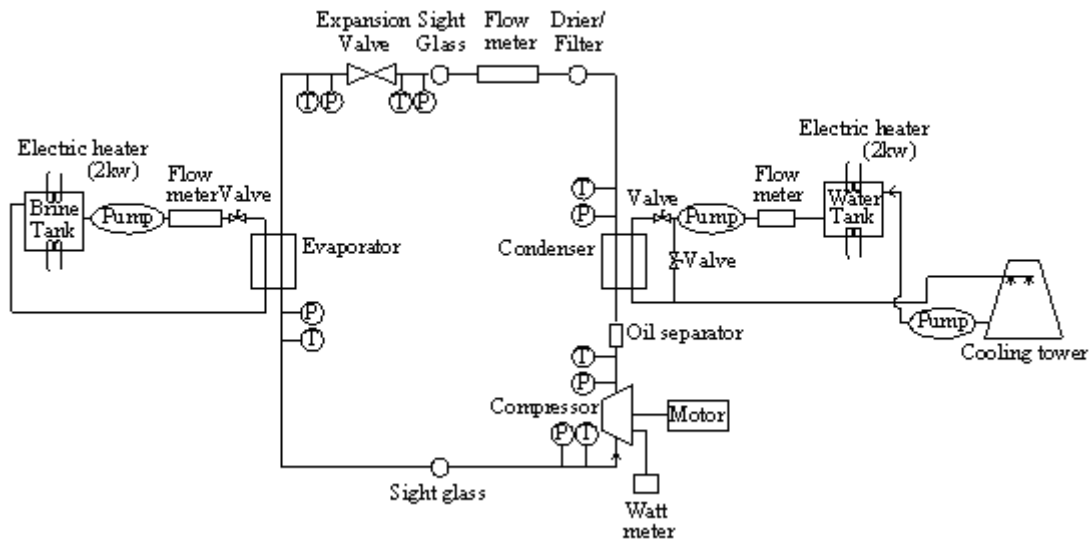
Expansion Valve

Sight Glass

Flow meter

Drier/ Filter

T P T P

Electric heater (2kw)

Brine Tank

Pump

Flow meter

Valve

Evaporator

P

T

T

P

Valve

Pump

Flow meter

Electric heater (2kw)

Water Tank

Condenser

Valve

Pump

Cooling tower

Oil separator

T

P

Compressor

Motor

P T

Sight glass

Watt meter